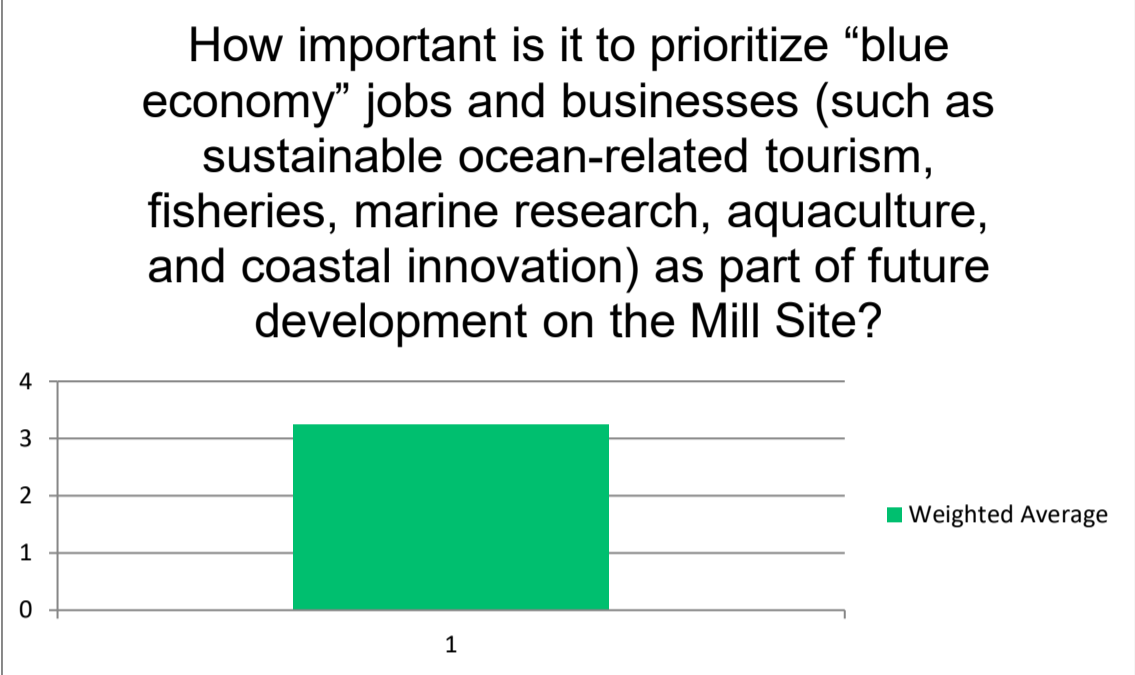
How important is it to prioritize “blue economy” jobs and businesses (such as sustainable ocean-related tourism, fisheries, marine research, aquaculture, and coastal innovation) as part of future development on the Mill Site?

4
3
2
1
0

1

Weighted Average